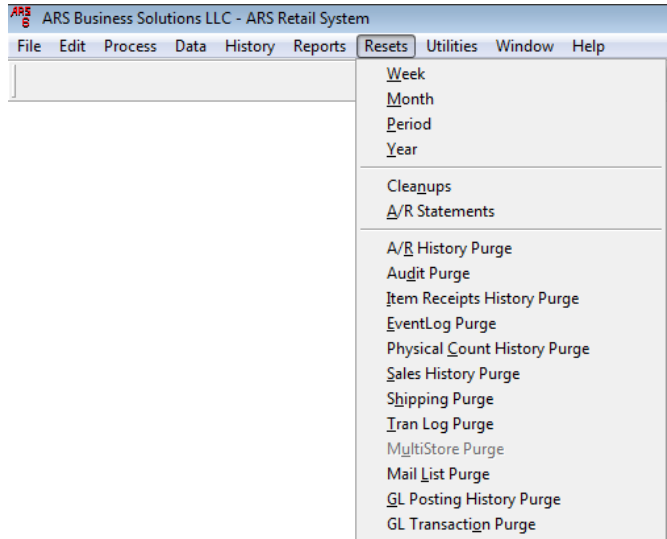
ARS Business Solutions LLC - ARS Retail System

File Edit Process Data History Reports Resets Utilities Window Help

Week
Month
Period
Year

Cleanups
A/R Statements

A/R History Purge
Audit Purge
Item Receipts History Purge
EventLog Purge
Physical Count History Purge
Sales History Purge
Shipping Purge
Tran Log Purge
MultiStore Purge
Mail List Purge
GL Posting History Purge
GL Transaction Purge